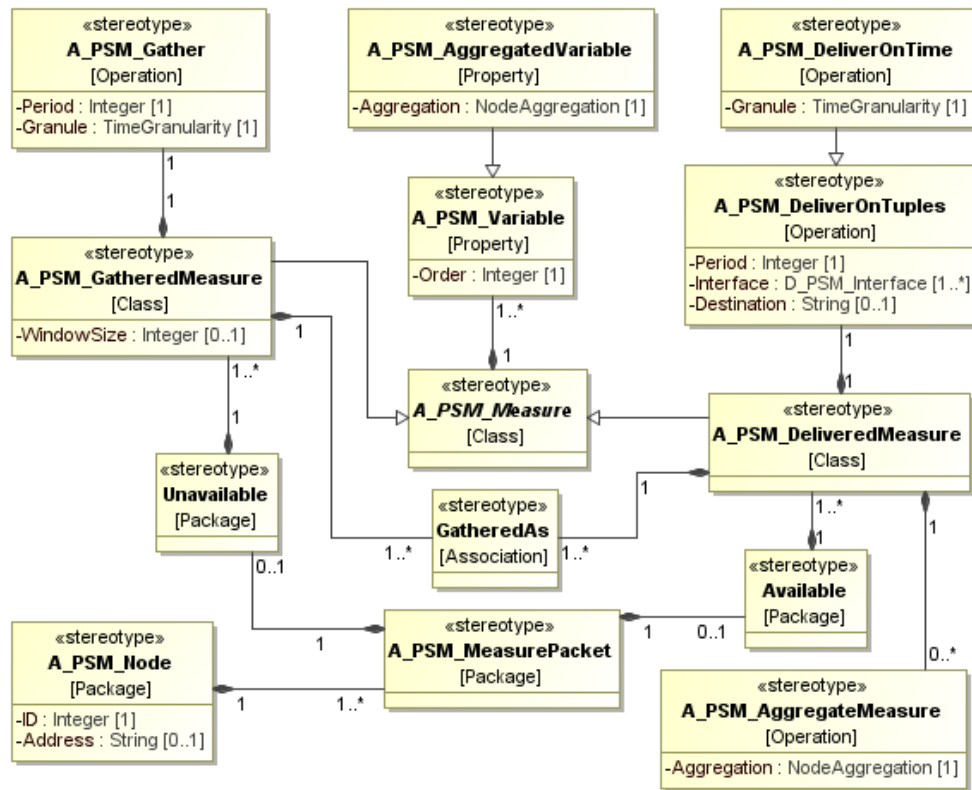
«stereotype»
A_PSM_Gather
[Operation]
-Period : Integer [1]
-Granule : TimeGranularity [1]

«stereotype»
A_PSM_AggregatedVariable
[Property]
-Aggregation : NodeAggregation [1]

«stereotype»
A_PSM_DeliverOnTime
[Operation]
-Granule : TimeGranularity [1]

1
1

«stereotype»
A_PSM_Variable
[Property]
-Order : Integer [1]

«stereotype»
A_PSM_DeliverOnTuples
[Operation]
-Period : Integer [1]
-Interface : D_PSM_Interface [1..*]
-Destination : String [0..1]

«stereotype»
A_PSM_GatheredMeasure
[Class]
-WindowSize : Integer [0..1]

1
1..*
1
1..*
1
1
1

«stereotype»
A_PSM_Measure
[Class]

«stereotype»
A_PSM_DeliveredMeasure
[Class]

«stereotype»
Unavailable
[Package]

«stereotype»
GatheredAs
[Association]

1
1..*
1..*
1..*
1
1

«stereotype»
Available
[Package]

0..1

«stereotype»
A_PSM_Node
[Package]
-ID : Integer [1]
-Address : String [0..1]

1

«stereotype»
A_PSM_MeasurePacket
[Package]

1
0..1
0..*
1
1..*

«stereotype»
A_PSM_AggregateMeasure
[Operation]
-Aggregation : NodeAggregation [1]